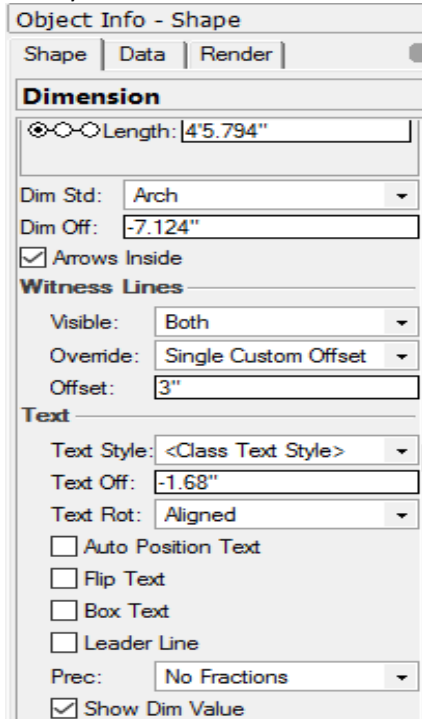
Object Info - Shape

Shape | Data | Render

Dimension

Length: 4'5.794"

Dim Std: Arch

Dim Off: -7.124"

Arrows Inside

Witness Lines

Visible: Both

Override: Single Custom Offset

Offset: 3"

Text

Text Style: <Class Text Style>

Text Off: -1.68"

Text Rot: Aligned

Auto Position Text

Flip Text

Box Text

Leader Line

Prec: No Fractions

Show Dim Value